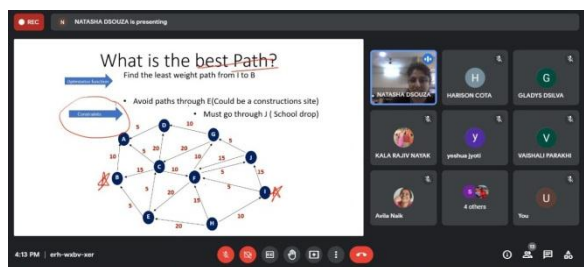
REC

N NATASHA DSOUZA is presenting

What is the best Path?

Find the least weight path from I to B

Optimization function

Constraints

• Avoid paths through E(Could be a constructions site)

• Must go through J ( School drop)

A D G B C F J E H I

5 20 10 10 5 5 20 15 10 5 10 15 15 10 15 20 20 5 10 10

NATASHA DSOUZA

H

HARISON COTA

G

GLADYS DSILVA

KALA RAJIV NAYAK

Y

yeshua jyoti

V

VAISHALI PARAKHI

Avila Naik

4 others

U

You

4:13 PM | erh-wxbv-xer